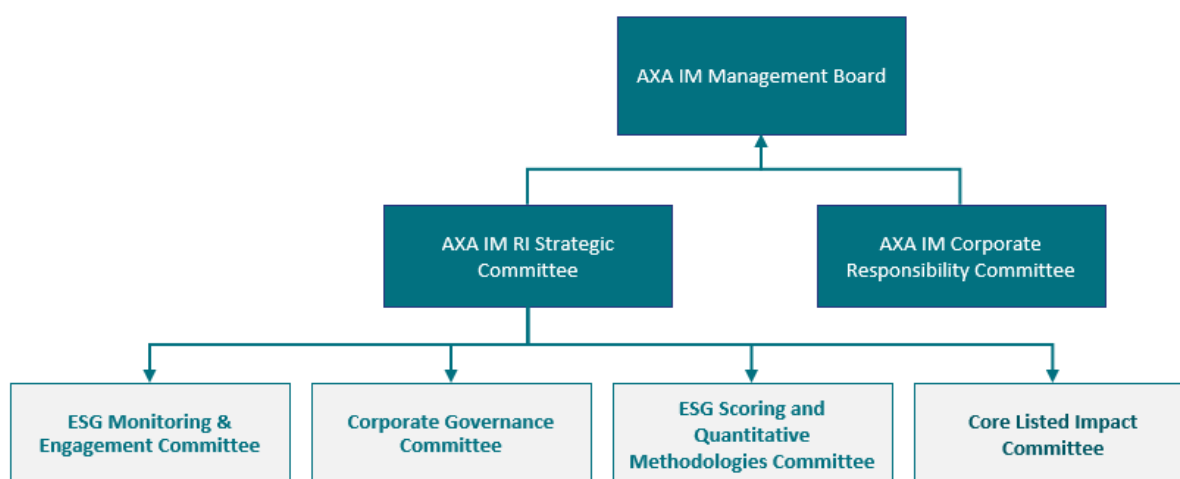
AXA IM Management Board

AXA IM RI Strategic Committee

AXA IM Corporate Responsibility Committee

ESG Monitoring & Engagement Committee

Corporate Governance Committee

ESG Scoring and Quantitative Methodologies Committee

Core Listed Impact Committee